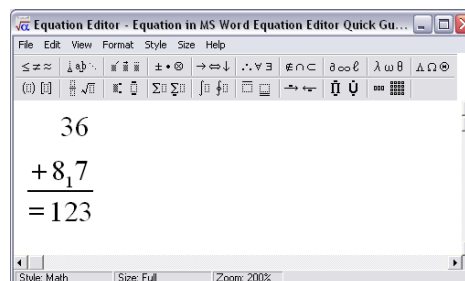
Equation Editor - Equation in MS Word Equation Editor Quick Gu...

File Edit View Format Style Size Help

$\leq \neq \approx$ | $\pm \bullet \otimes$ | $\rightarrow \Leftrightarrow \downarrow$ | $\therefore \forall \exists$ | $\notin \cap \subset$ | $\partial \infty \ell$ | $\lambda \omega \theta$ | $\Lambda \Omega \circledast$

$36$

$+8_{1}7$

$=123$

Style: Math | Size: Full | Zoom: 200%